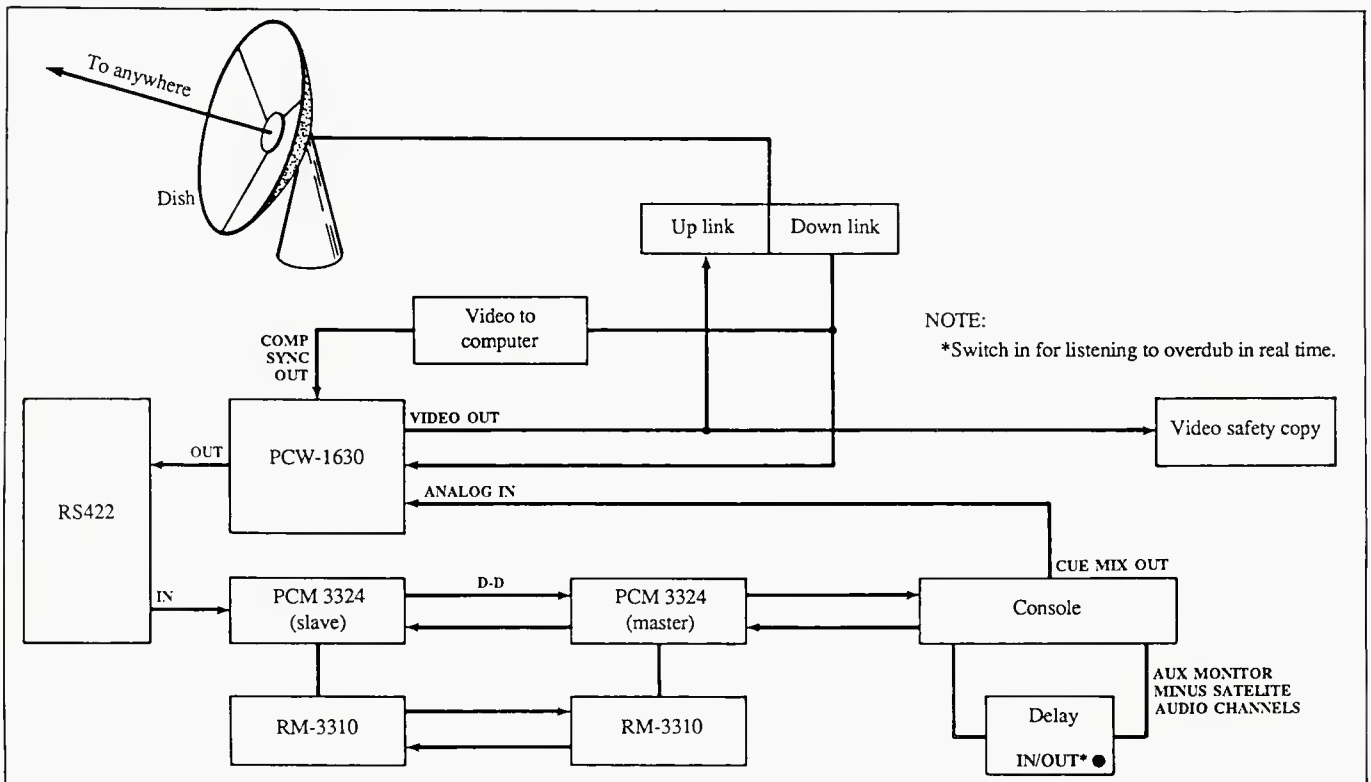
To anywhere

Dish

Up link

Down link

Video to computer

COMP SYNC OUT

NOTE:
*Switch in for listening to overdub in real time.

VIDEO OUT

Video safety copy

OUT

PCW-1630

RS422

ANALOG IN

CUE MIX OUT

IN

PCM 3324 (slave)

D-D

PCM 3324 (master)

Console

AUX MONITOR MINUS SATELITE AUDIO CHANNELS

RM-3310

RM-3310

Delay

IN/OUT*